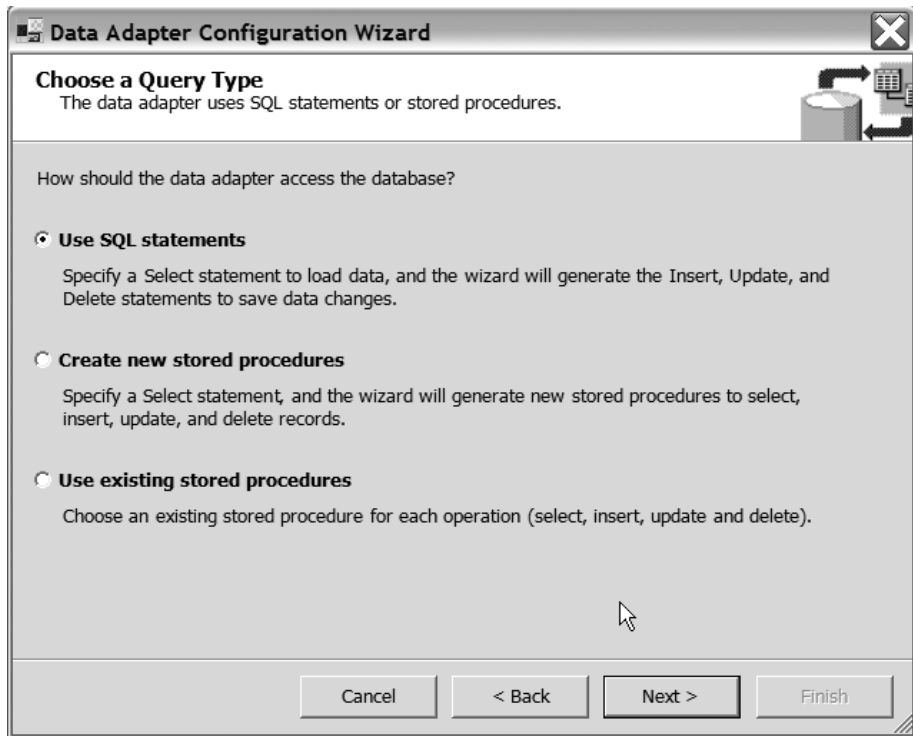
Data Adapter Configuration Wizard

Choose a Query Type
The data adapter uses SQL statements or stored procedures.

How should the data adapter access the database?

Use SQL statements

Specify a Select statement to load data, and the wizard will generate the Insert, Update, and Delete statements to save data changes.

Create new stored procedures

Specify a Select statement, and the wizard will generate new stored procedures to select, insert, update, and delete records.

Use existing stored procedures

Choose an existing stored procedure for each operation (select, insert, update and delete).

Cancel
< Back
Next >
Finish